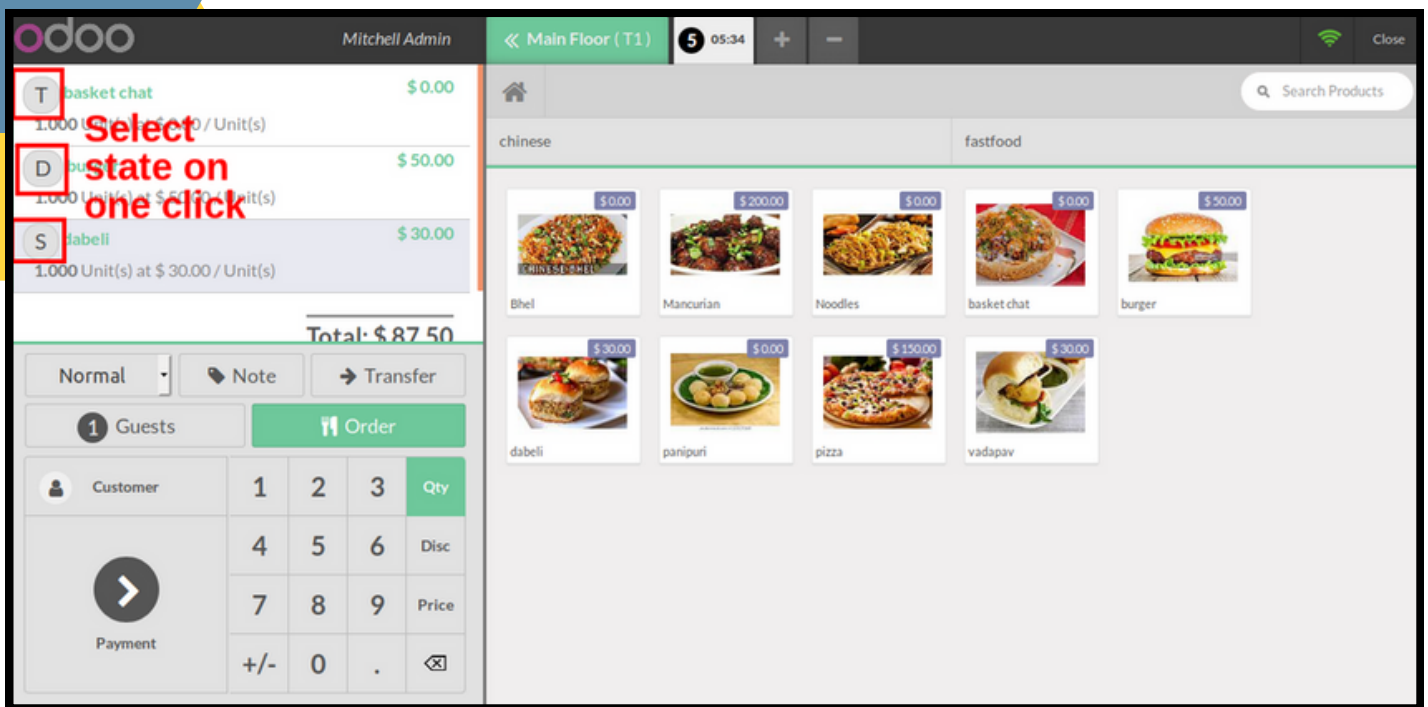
odoo Mitchell Admin

Main Floor ( T1 ) 5 05:34 + − Close

T basket chat $ 0.00
1.000 Unit(s) at $ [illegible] / Unit(s)

Select state on one click

D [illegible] $ 50.00
1.000 Unit(s) at $ 5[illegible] / Unit(s)

S dabeli $ 30.00
1.000 Unit(s) at $ 30.00 / Unit(s)

Total: $ 87.50

Normal | Note | Transfer
1 Guests | Order

Customer | 1 | 2 | 3 | Qty
4 | 5 | 6 | Disc
Payment | 7 | 8 | 9 | Price
+/- | 0 | . | ⌫

Search Products

chinese fastfood

$ 0.00 CHINESE BHEL Bhel
$ 200.00 Mancurian
$ 0.00 Noodles
$ 0.00 basket chat
$ 50.00 burger
$ 30.00 dabeli
$ 0.00 panipuri
$ 150.00 pizza
$ 30.00 vadapav